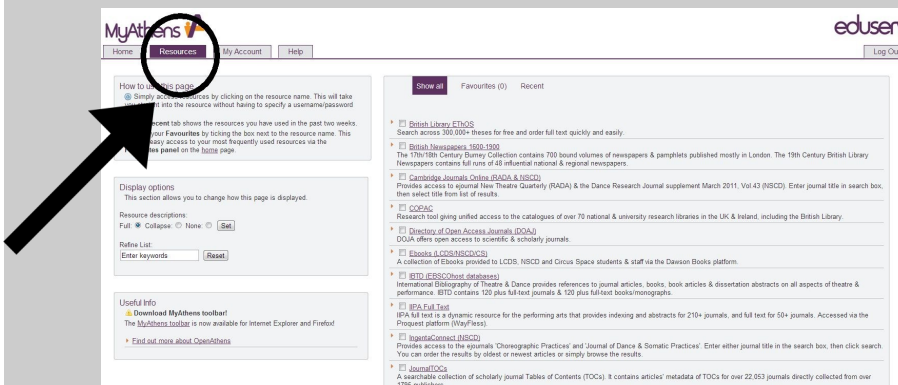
MyAthens

eduser

Home | Resources | My Account | Help

Log Ou

How to u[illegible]
Simply acc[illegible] by clicking on the resource name. This will take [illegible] into the resource without having to specify a username/password

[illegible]cent tab shows the resources you have used in the past two weeks. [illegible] your Favourites by ticking the box next to the resource name. This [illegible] easy access to your most frequently used resources via the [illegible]s panel on the home page.

Display options
This section allows you to change how this page is displayed.

Resource descriptions:
Full Collapse None Set

Refine List:
Enter keywords Reset

Useful Info
Download MyAthens toolbar!
The MyAthens toolbar is now available for Internet Explorer and Firefox!

Find out more about OpenAthens

Show all | Favourites (0) | Recent

British Library EThOS
Search across 300,000+ theses for free and order full text quickly and easily.

British Newspapers 1600-1900
The 17th/18th Century Burney Collection contains 700 bound volumes of newspapers & pamphlets published mostly in London. The 19th Century British Library Newspapers contains full runs of 48 influential national & regional newspapers.

Cambridge Journals Online (RADA & NSCD)
Provides access to ejournal New Theatre Quarterly (RADA) & the Dance Research Journal supplement March 2011, Vol.43 (NSCD). Enter journal title in search box, then select title from list of results.

COPAC
Research tool giving unified access to the catalogues of over 70 national & university research libraries in the UK & Ireland, including the British Library.

Directory of Open Access Journals (DOAJ)
DOJA offers open access to scientific & scholarly journals.

Ebooks (LCDS/NSCD/CS)
A collection of Ebooks provided to LCDS, NSCD and Circus Space students & staff via the Dawson Books platform.

IBTD (EBSCOhost databases)
International Bibliography of Theatre & Dance provides references to journal articles, books, book articles & dissertation abstracts on all aspects of theatre & performance. IBTD contains 120 plus full-text journals & 120 plus full-text books/monographs.

IIPA Full Text
IIPA full text is a dynamic resource for the performing arts that provides indexing and abstracts for 210+ journals, and full text for 50+ journals. Accessed via the Proquest platform (WayFless).

IngentaConnect (NSCD)
Provides access to the ejournals 'Choreographic Practices' and 'Journal of Dance & Somatic Practices'. Enter either journal title in the search box, then click search. You can order the results by oldest or newest articles or simply browse the results.

JournalTOCs
A searchable collection of scholarly journal Tables of Contents (TOCs). It contains articles' metadata of TOCs for over 22,053 journals directly collected from over 1796 publishers.